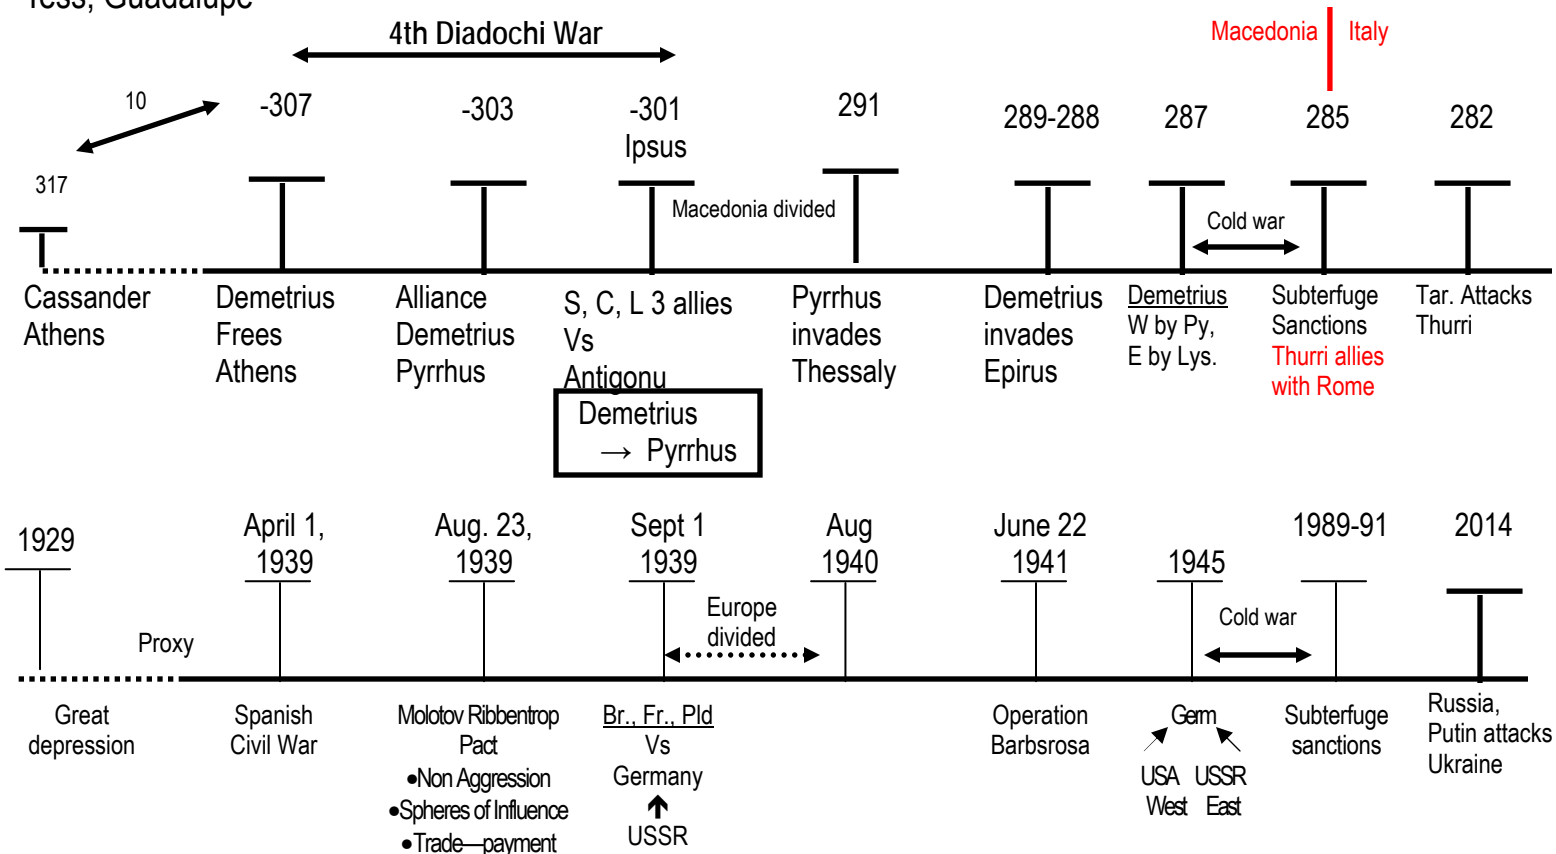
Tess, Guadalupe

4th Diadochi War

Macedonia | Italy

10

317

-307

-303

-301
Ipsus

291

289-288

287

285

282

Macedonia divided

Cold war

Cassander
Athens

Demetrius
Frees
Athens

Alliance
Demetrius
Pyrrhus

S, C, L 3 allies
Vs
Antigonu

Demetrius
→ Pyrrhus

Pyrrhus
invades
Thessaly

Demetrius
invades
Epirus

Demetrius
W by Py,
E by Lys.

Subterfuge
Sanctions
Thurri allies
with Rome

Tar. Attacks
Thurri

1929

April 1,
1939

Aug. 23,
1939

Sept 1
1939

Aug
1940

June 22
1941

1945

1989-91

2014

Proxy

Europe
divided

Cold war

Great
depression

Spanish
Civil War

Molotov Ribbentrop
Pact
•Non Aggression
•Spheres of Influence
•Trade—payment

Br., Fr., Pld
Vs
Germany
↑
USSR

Operation
Barbsrosa

Germ
USA USSR
West East

Subterfuge
sanctions

Russia,
Putin attacks
Ukraine